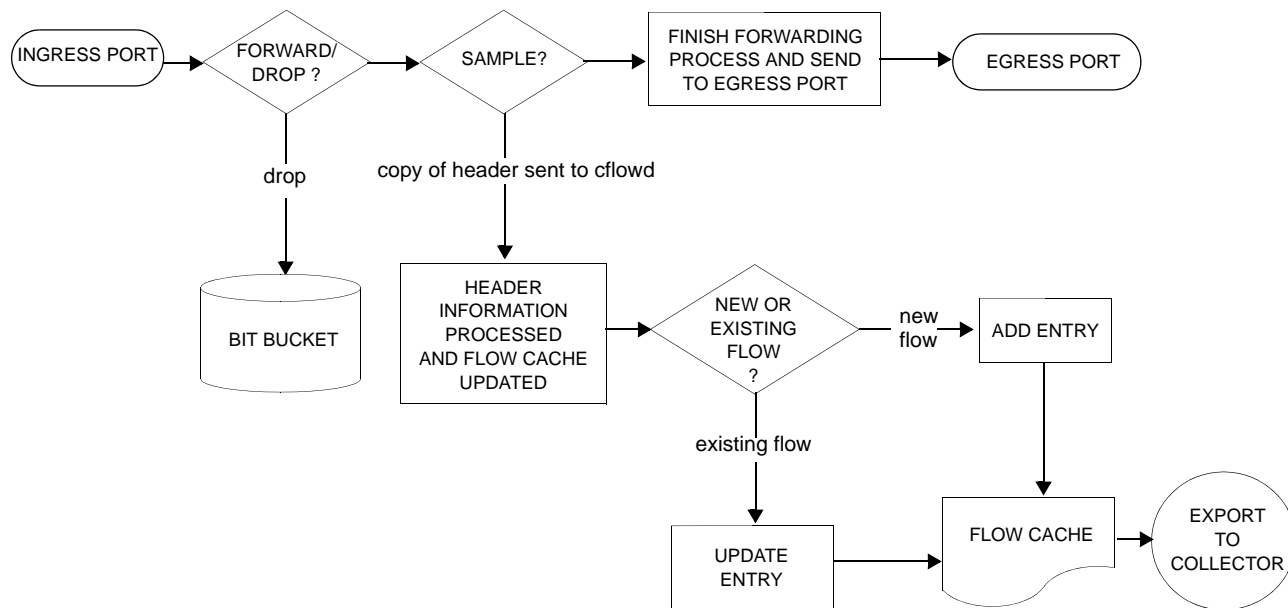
INGRESS PORT

FORWARD/ DROP ?

SAMPLE?

FINISH FORWARDING PROCESS AND SEND TO EGRESS PORT

EGRESS PORT

drop

copy of header sent to cflowd

BIT BUCKET

HEADER INFORMATION PROCESSED AND FLOW CACHE UPDATED

NEW OR EXISTING FLOW ?

new flow

ADD ENTRY

existing flow

UPDATE ENTRY

FLOW CACHE

EXPORT TO COLLECTOR